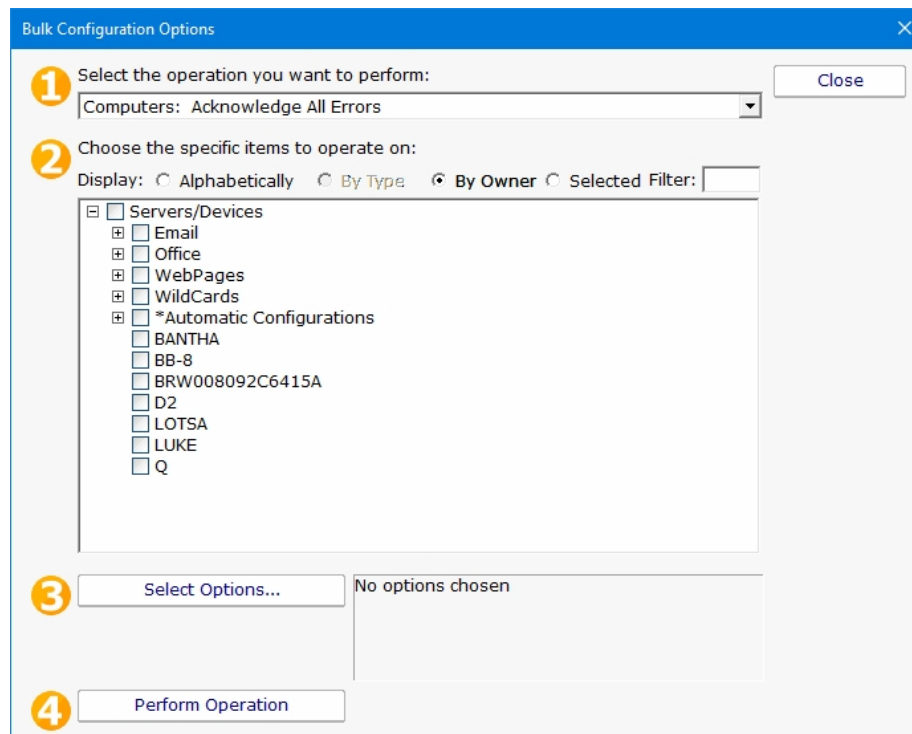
Bulk Configuration Options

1 Select the operation you want to perform:

Computers: Acknowledge All Errors

Close

2 Choose the specific items to operate on:

Display: Alphabetically By Type By Owner Selected Filter:

Servers/Devices
Email
Office
WebPages
WildCards
*Automatic Configurations
BANTHA
BB-8
BRW008092C6415A
D2
LOTSA
LUKE
Q

3 Select Options...

No options chosen

4 Perform Operation